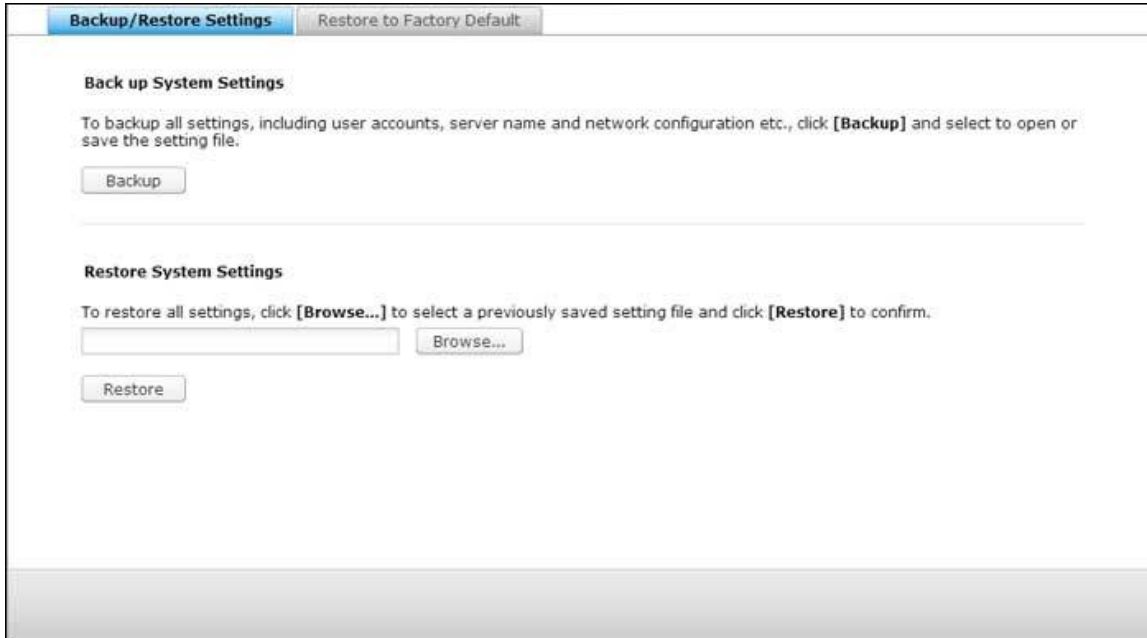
Backup/Restore Settings
Restore to Factory Default

Back up System Settings

To backup all settings, including user accounts, server name and network configuration etc., click [Backup] and select to open or save the setting file.

Backup

Restore System Settings

To restore all settings, click [Browse...] to select a previously saved setting file and click [Restore] to confirm.

Browse...

Restore